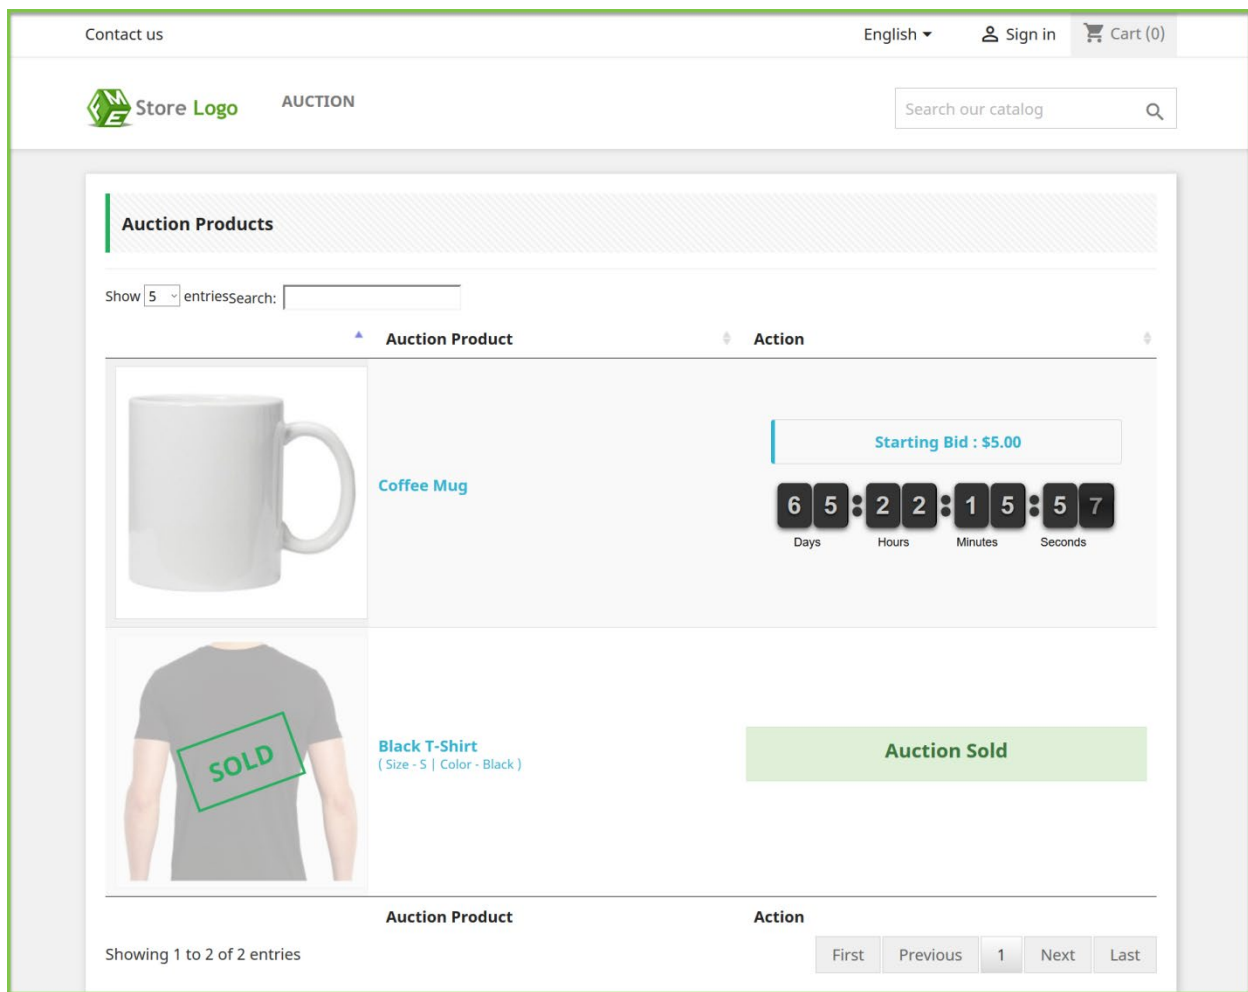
Contact us

English Sign in Cart (0)

Store Logo AUCTION

Search our catalog

Auction Products

Show 5 entries Search:

| | Auction Product | Action |
|---|---|---|
| | Coffee Mug | Starting Bid : $5.00 65:22:15:57 Days Hours Minutes Seconds |
| SOLD | Black T-Shirt ( Size - S \| Color - Black ) | Auction Sold |
| | Auction Product | Action |

Showing 1 to 2 of 2 entries

First Previous 1 Next Last